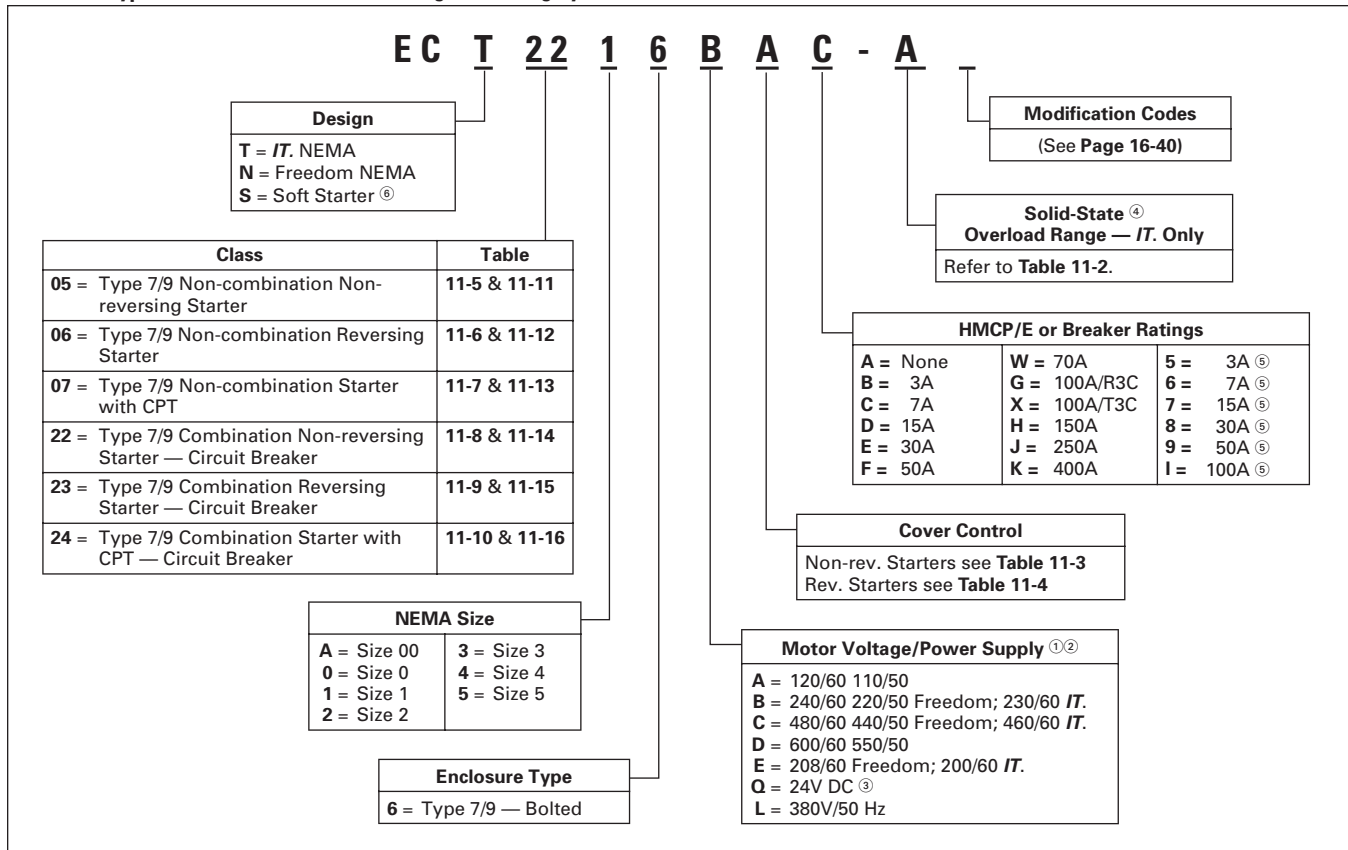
EC T 22 1 6 B A C - A _

Modification Codes
(See Page 16-40)

Design
T = IT. NEMA
N = Freedom NEMA
S = Soft Starter ⑥

Solid-State ④ Overload Range — IT. Only
Refer to Table 11-2.

| Class | Table |
|---|---|
| 05 = Type 7/9 Non-combination Nonreversing Starter | 11-5 & 11-11 |
| 06 = Type 7/9 Non-combination Reversing Starter | 11-6 & 11-12 |
| 07 = Type 7/9 Non-combination Starter with CPT | 11-7 & 11-13 |
| 22 = Type 7/9 Combination Non-reversing Starter — Circuit Breaker | 11-8 & 11-14 |
| 23 = Type 7/9 Combination Reversing Starter — Circuit Breaker | 11-9 & 11-15 |
| 24 = Type 7/9 Combination Starter with CPT — Circuit Breaker | 11-10 & 11-16 |

HMCP/E or Breaker Ratings

| | | |
|---|---|---|
| A = None | W = 70A | 5 = 3A ⑤ |
| B = 3A | G = 100A/R3C | 6 = 7A ⑤ |
| C = 7A | X = 100A/T3C | 7 = 15A ⑤ |
| D = 15A | H = 150A | 8 = 30A ⑤ |
| E = 30A | J = 250A | 9 = 50A ⑤ |
| F = 50A | K = 400A | I = 100A ⑤ |

Cover Control
Non-rev. Starters see Table 11-3
Rev. Starters see Table 11-4

NEMA Size

| | |
|---|---|
| A = Size 00 | 3 = Size 3 |
| 0 = Size 0 | 4 = Size 4 |
| 1 = Size 1 | 5 = Size 5 |
| 2 = Size 2 | |

Motor Voltage/Power Supply ①②
A = 120/60 110/50
B = 240/60 220/50 Freedom; 230/60 IT.
C = 480/60 440/50 Freedom; 460/60 IT.
D = 600/60 550/50
E = 208/60 Freedom; 200/60 IT.
Q = 24V DC ③
L = 380V/50 Hz

Enclosure Type
6 = Type 7/9 — Bolted